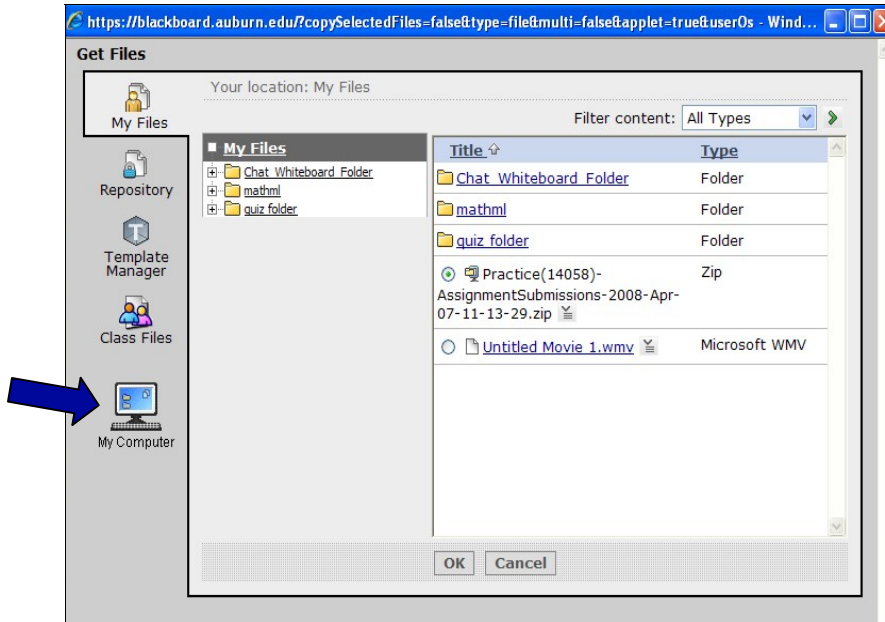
https://blackboard.auburn.edu/?copySelectedFiles=false&type=file&multi=false&applet=true&userOs - Wind...

Get Files

My Files

Repository

Template Manager

Class Files

My Computer

Your location: My Files

Filter content: All Types

My Files
Chat_Whiteboard_Folder
mathml
quiz folder

| Title | Type |
|---|---|
| Chat_Whiteboard_Folder | Folder |
| mathml | Folder |
| quiz folder | Folder |
| Practice(14058)-AssignmentSubmissions-2008-Apr-07-11-13-29.zip | Zip |
| Untitled Movie 1.wmv | Microsoft WMV |

OK Cancel